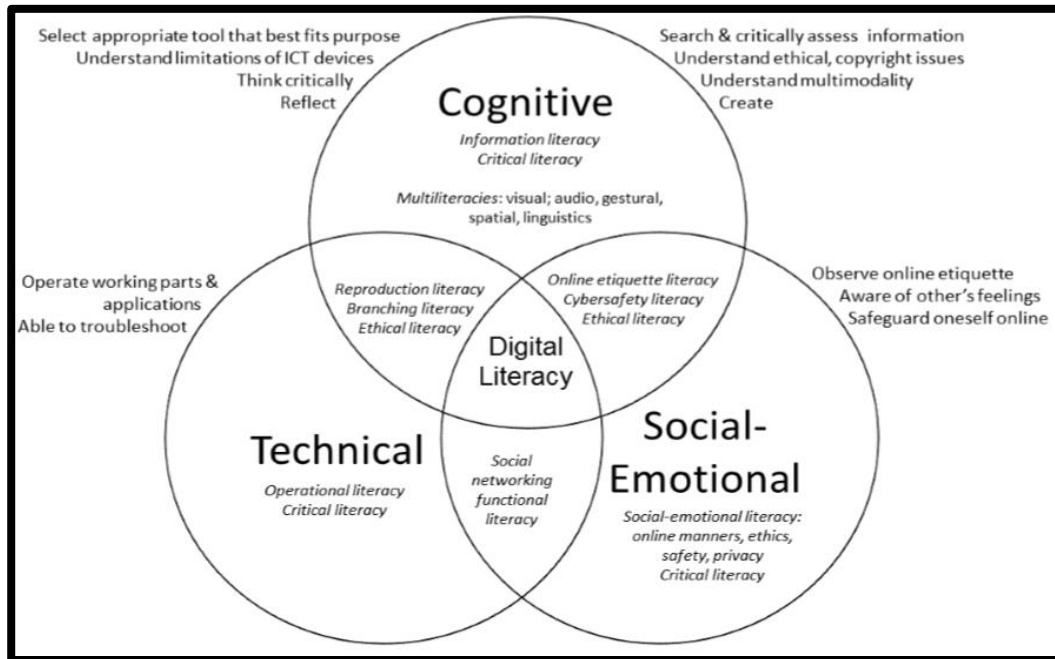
Select appropriate tool that best fits purpose
Understand limitations of ICT devices
Think critically
Reflect

Search & critically assess information
Understand ethical, copyright issues
Understand multimodality
Create

Cognitive
Information literacy
Critical literacy

Multiliteracies: visual; audio, gestural, spatial, linguistics

Operate working parts & applications
Able to troubleshoot

Reproduction literacy
Branching literacy
Ethical literacy

Online etiquette literacy
Cybersafety literacy
Ethical literacy

Observe online etiquette
Aware of other's feelings
Safeguard oneself online

Digital Literacy

Technical
Operational literacy
Critical literacy

Social networking functional literacy

Social-Emotional
Social-emotional literacy: online manners, ethics, safety, privacy
Critical literacy